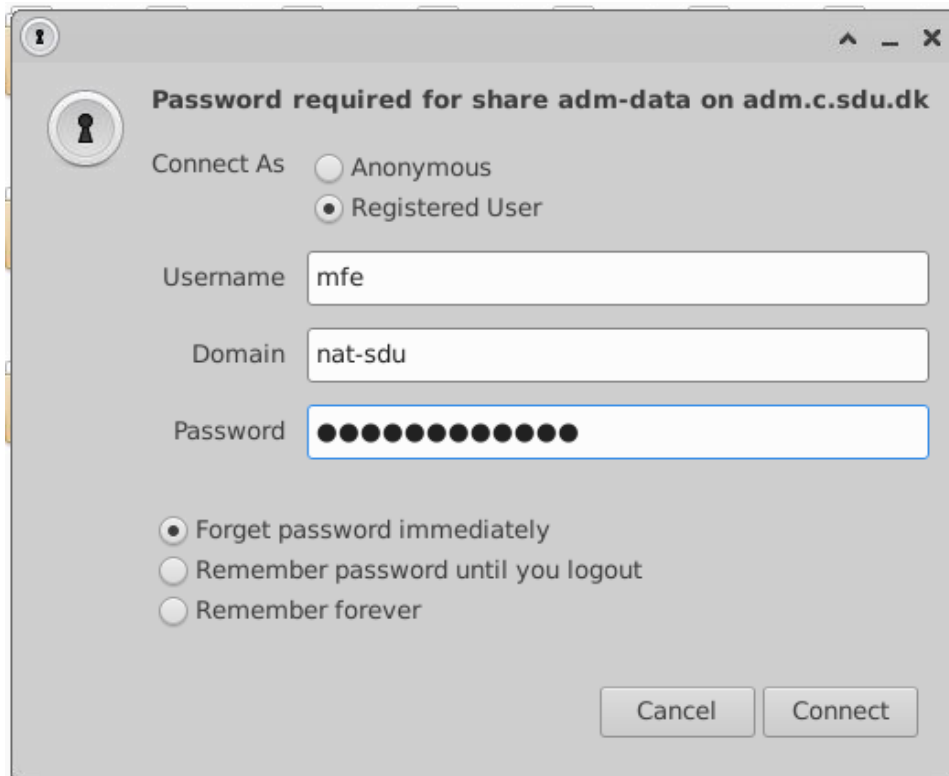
Password required for share adm-data on adm.c.sdu.dk

Connect As
Anonymous
Registered User

Username mfe

Domain nat-sdu

Password ●●●●●●●●●●●●●

Forget password immediately
Remember password until you logout
Remember forever

Cancel
Connect